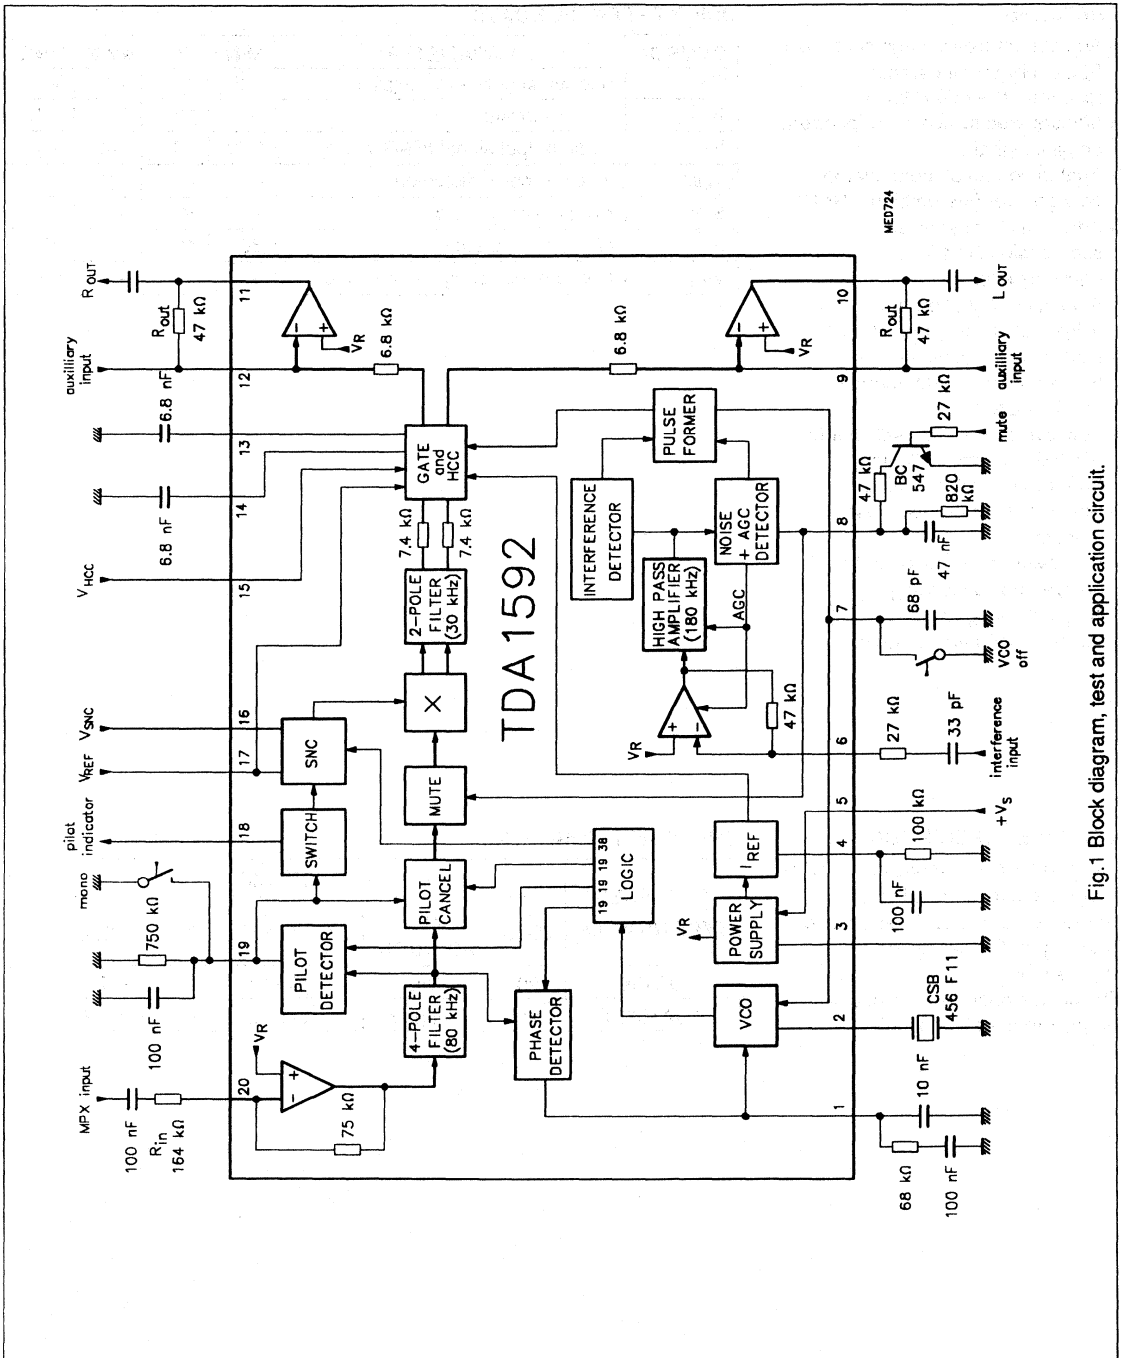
MED724

TDA1592

$R_{OUT}$
$R_{out}$
47 kΩ
auxiliary input
6.8 nF
11
12
6.8 kΩ
$V_R$
13
14
15
16
17
18
19
20
$V_{HCC}$
$V_{SNC}$
$V_{REF}$
pilot indicator
mono
750 kΩ
100 nF
MPX input
100 nF
$R_{in}$
164 kΩ
$V_R$
75 kΩ
GATE and HCC
7.4 kΩ
7.4 kΩ
2–POLE FILTER (30 kHz)
×
SNC
SWITCH
MUTE
PILOT CANCEL
PILOT DETECTOR
4–POLE FILTER (80 kHz)
PHASE DETECTOR
LOGIC
19 19 19 38
VCO
POWER SUPPLY
$V_R$
$I_{REF}$
INTERFERENCE DETECTOR
PULSE FORMER
HIGH PASS AMPLIFIER (180 kHz)
NOISE + AGC DETECTOR
AGC
47 kΩ
$V_R$
6.8 kΩ
$V_R$
10
9
8
7
6
5
4
3
2
1
$L_{OUT}$
$R_{out}$
47 kΩ
auxiliary input
27 kΩ
mute
BC 547
47 kΩ
820 kΩ
47 nF
68 pF
VCO off
27 kΩ
33 pF
interference input
$+V_S$
100 kΩ
100 nF
CSB 456 F11
10 nF
68 kΩ
100 nF

Fig.1 Block diagram, test and application circuit.